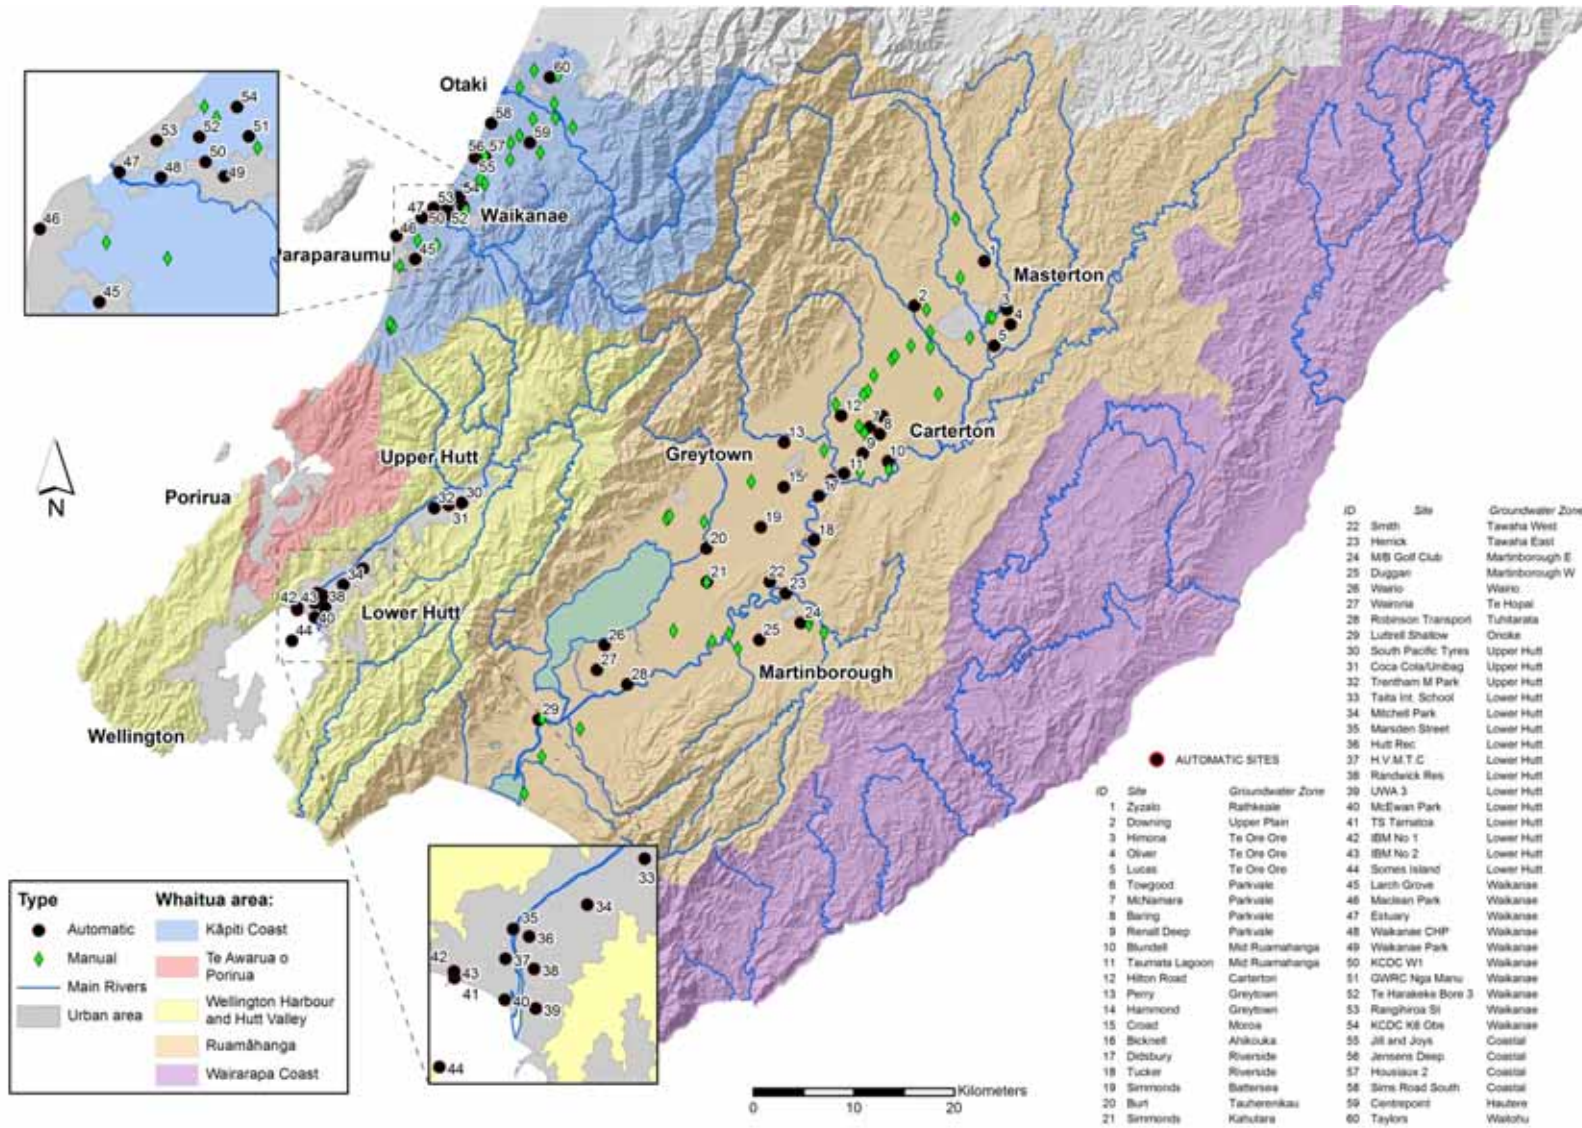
Otaki
Waikanae
Paraparaumu
Masterton
Carterton
Greytown
Upper Hutt
Porirua
Lower Hutt
Martinborough
Wellington
N

54 53 52 51 47 48 50 49 46 45
60 58 57 56 59 55 54 53 50 52 47 46 45
1 2 3 4 5 6 7 8 9 10 11 12 13 15 17 18 19 20 21 22 23 24 25 26 27 28 29 30 31 32 34 38 40 42 43 44
33 34 35 36 37 38 39 40 41 42 43 44

AUTOMATIC SITES

| ID | Site | Groundwater Zone |
|---|---|---|
| 1 | Zyzalo | Rathkeale |
| 2 | Downing | Upper Plain |
| 3 | Himona | Te Ore Ore |
| 4 | Oliver | Te Ore Ore |
| 5 | Lucas | Te Ore Ore |
| 6 | Towgood | Parkvale |
| 7 | McNamara | Parkvale |
| 8 | Baring | Parkvale |
| 9 | Renall Deep | Parkvale |
| 10 | Blundell | Mid Ruamahanga |
| 11 | Taumata Lagoon | Mid Ruamahanga |
| 12 | Hilton Road | Carterton |
| 13 | Perry | Greytown |
| 14 | Hammond | Greytown |
| 15 | Croad | Moroa |
| 16 | Bicknell | Ahikouka |
| 17 | Didsbury | Riverside |
| 18 | Tucker | Riverside |
| 19 | Simmonds | Battersea |
| 20 | Burt | Tauherenikau |
| 21 | Simmonds | Kahutara |

| ID | Site | Groundwater Zone |
|---|---|---|
| 22 | Smith | Tawaha West |
| 23 | Herrick | Tawaha East |
| 24 | M/B Golf Club | Martinborough E |
| 25 | Duggan | Martinborough W |
| 26 | Wairio | Wairio |
| 27 | Wairoria | Te Hopai |
| 28 | Robinson Transport | Tuhitarata |
| 29 | Luttrell Shallow | Onoke |
| 30 | South Pacific Tyres | Upper Hutt |
| 31 | Coca Cola/Unibag | Upper Hutt |
| 32 | Trentham M Park | Upper Hutt |
| 33 | Taita Int. School | Lower Hutt |
| 34 | Mitchell Park | Lower Hutt |
| 35 | Marsden Street | Lower Hutt |
| 36 | Hutt Rec | Lower Hutt |
| 37 | H.V.M.T.C | Lower Hutt |
| 38 | Randwick Res | Lower Hutt |
| 39 | UWA 3 | Lower Hutt |
| 40 | McEwan Park | Lower Hutt |
| 41 | TS Tamatoa | Lower Hutt |
| 42 | IBM No 1 | Lower Hutt |
| 43 | IBM No 2 | Lower Hutt |
| 44 | Somes Island | Lower Hutt |
| 45 | Larch Grove | Waikanae |
| 46 | Maclean Park | Waikanae |
| 47 | Estuary | Waikanae |
| 48 | Waikanae CHP | Waikanae |
| 49 | Waikanae Park | Waikanae |
| 50 | KCDC W1 | Waikanae |
| 51 | GWRC Nga Manu | Waikanae |
| 52 | Te Harakeke Bore 3 | Waikanae |
| 53 | Rangihiroa St | Waikanae |
| 54 | KCDC K8 Obs | Waikanae |
| 55 | Jill and Joys | Coastal |
| 56 | Jensens Deep | Coastal |
| 57 | Housiaux 2 | Coastal |
| 58 | Sims Road South | Coastal |
| 59 | Centrepoint | Hautere |
| 60 | Taylors | Waitohu |

Type
Automatic
Manual
Main Rivers
Urban area

Whaitua area:
Kāpiti Coast
Te Awarua o Porirua
Wellington Harbour and Hutt Valley
Ruamāhanga
Wairarapa Coast

0 10 20 Kilometers